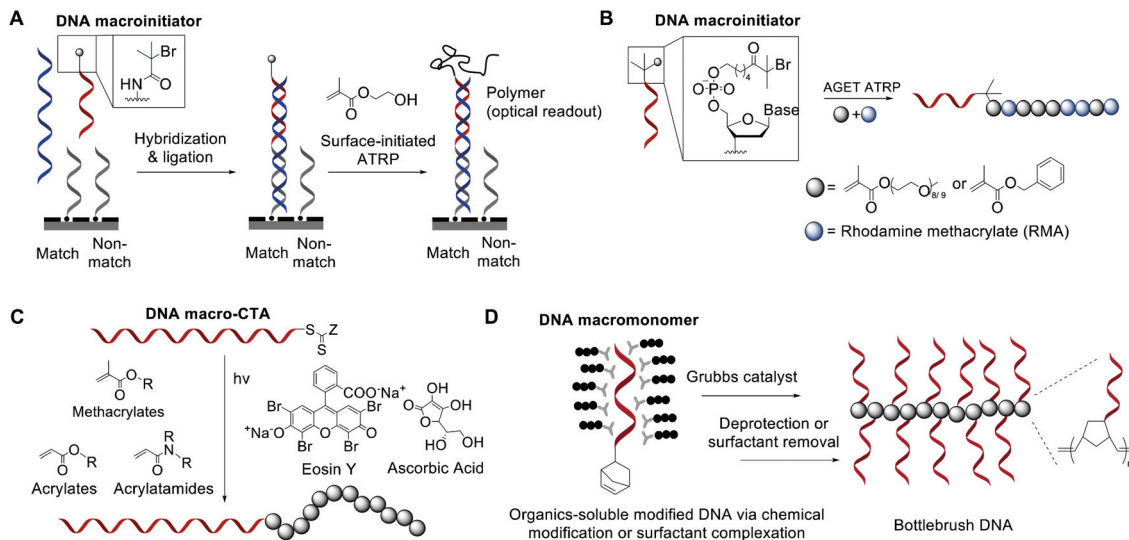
A

DNA macroinitiator

Br

HN

O

Hybridization & ligation

O

O

OH

Surface-initiated ATRP

Polymer (optical readout)

Match Non-match

Match Non-match

Match Non-match

B

DNA macroinitiator

O

O

O

4

Br

O

O-P=O

O

O

Base

AGET ATRP

+

= $\frac{}{}$ O O 8/9 or O O

= Rhodamine methacrylate (RMA)

C

DNA macro-CTA

S Z

S

hv

O R

Methacrylates

O R

Acrylates

R N R

Acrylatamides

COO$^-$Na$^+$

Br Br

$^+$Na$^-$O O O

Br Br

Eosin Y

HO OH

O O

HO OH

Ascorbic Acid

D

DNA macromonomer

Grubbs catalyst

Deprotection or surfactant removal

Organics-soluble modified DNA via chemical modification or surfactant complexation

Bottlebrush DNA